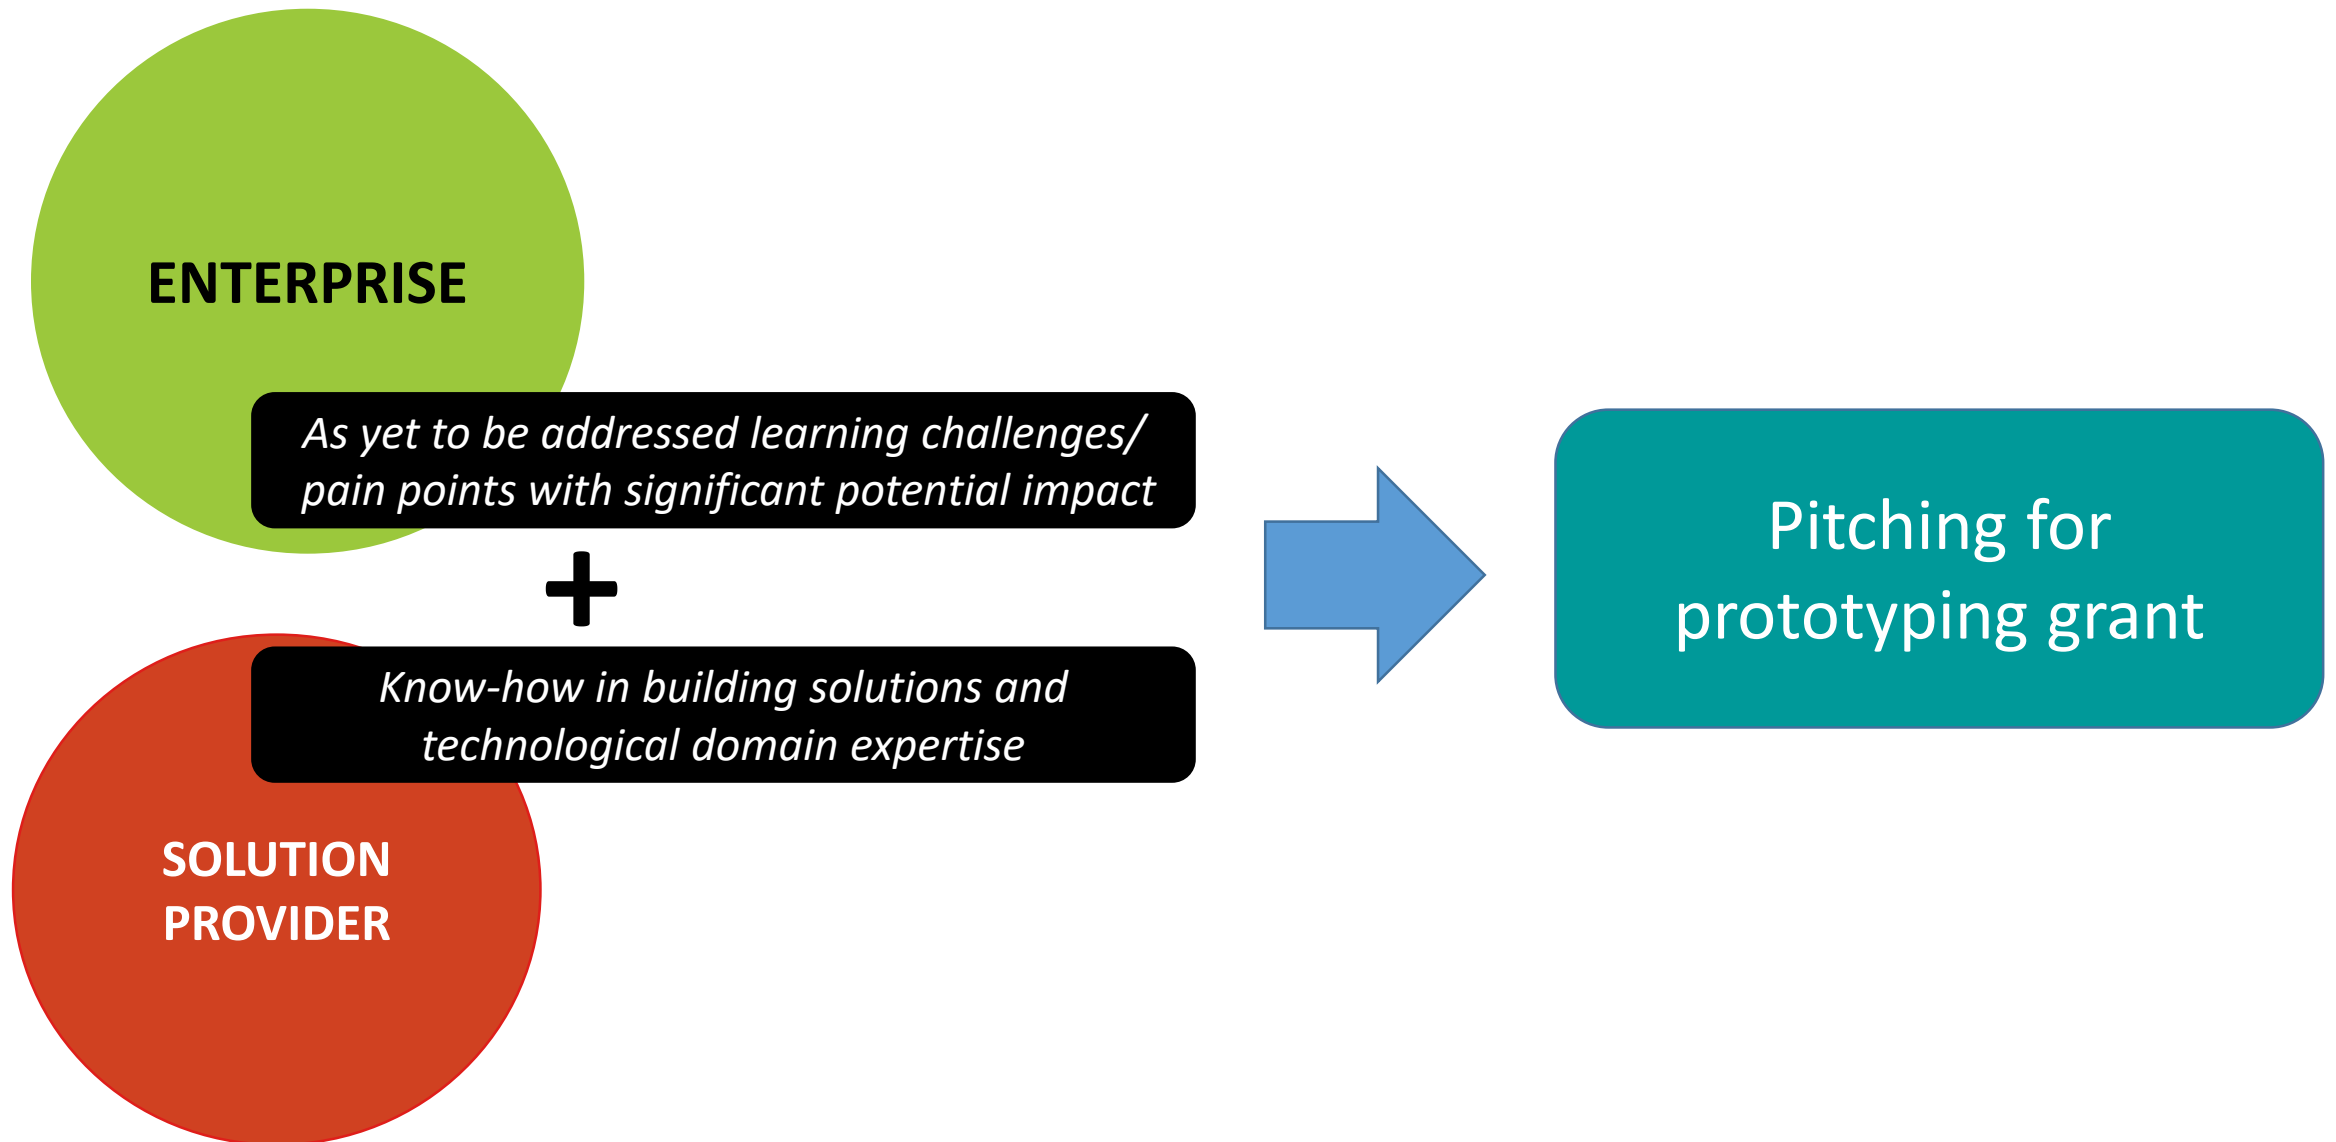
ENTERPRISE

As yet to be addressed learning challenges/ pain points with significant potential impact

+

Know-how in building solutions and technological domain expertise

SOLUTION PROVIDER

Pitching for prototyping grant